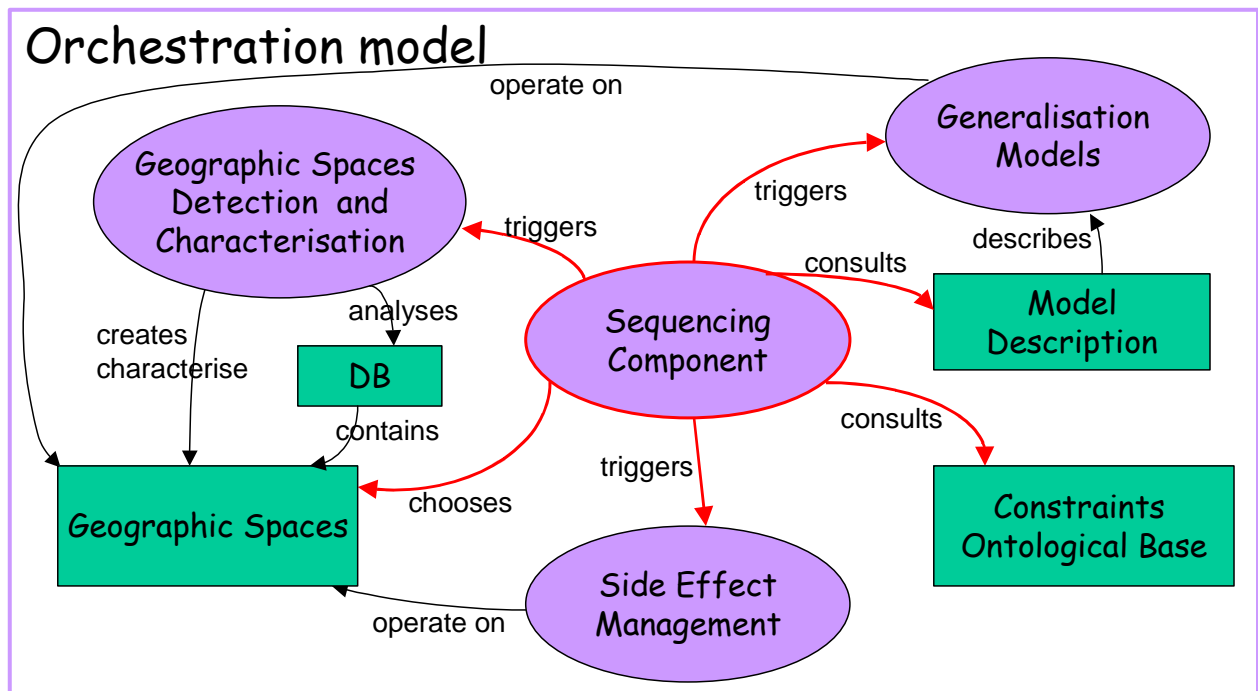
Orchestration model

operate on

Generalisation Models

Geographic Spaces Detection and Characterisation

triggers

triggers

describes

consults

Model Description

analyses

Sequencing Component

creates characterise

DB

contains

consults

triggers

Constraints Ontological Base

Geographic Spaces

chooses

Side Effect Management

operate on